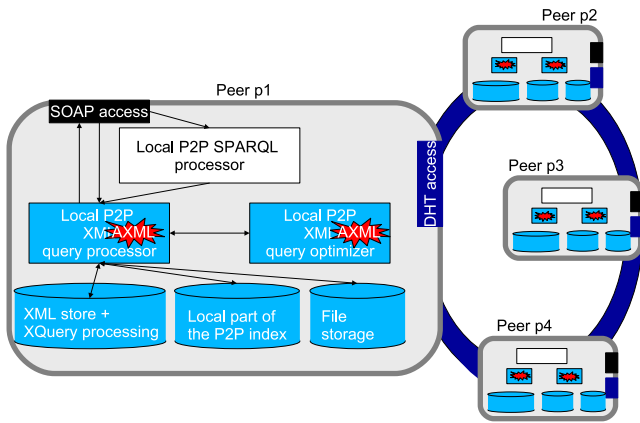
Peer p2

Peer p1

SOAP access

Local P2P SPARQL processor

DHT access

Peer p3

Local P2P XML AXML query processor

Local P2P XML AXML query optimizer

XML store + XQuery processing

Local part of the P2P index

File storage

Peer p4